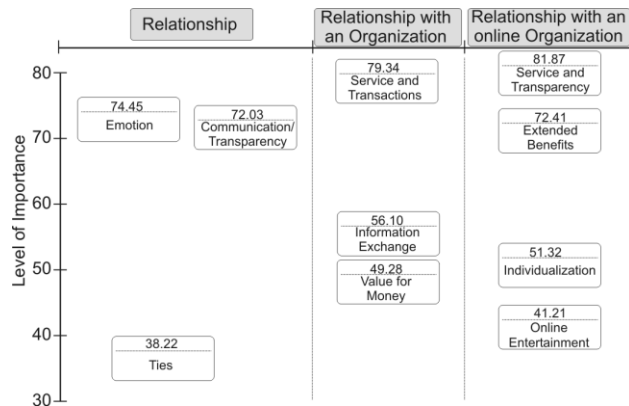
Relationship

Relationship with an Organization

Relationship with an online Organization

80
70
60
50
40
30

Level of Importance

74.45
Emotion

72.03
Communication/ Transparency

38.22
Ties

79.34
Service and Transactions

56.10
Information Exchange

49.28
Value for Money

81.87
Service and Transparency

72.41
Extended Benefits

51.32
Individualization

41.21
Online Entertainment